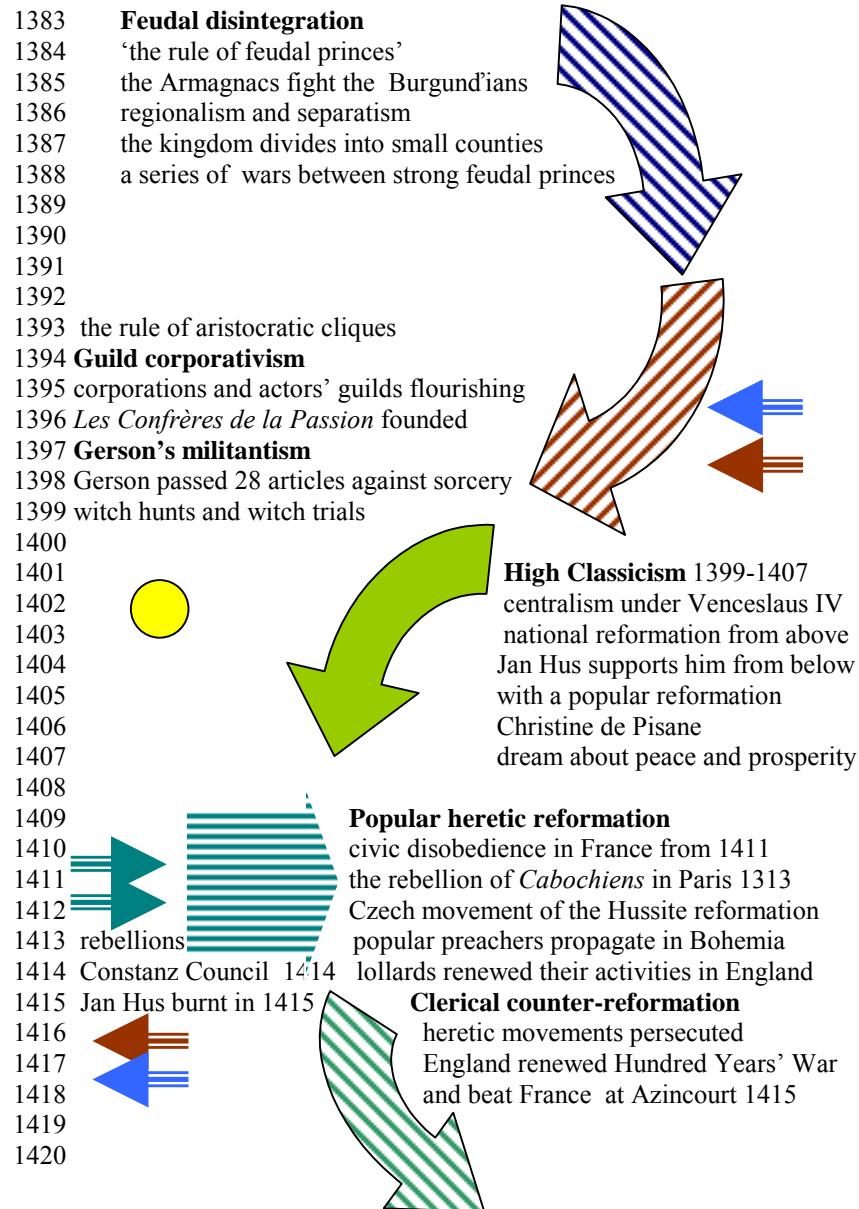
1383 **Feudal disintegration**
1384 'the rule of feudal princes'
1385 the Armagnacs fight the Burgund'ians
1386 regionalism and separatism
1387 the kingdom divides into small counties
1388 a series of wars between strong feudal princes
1389
1390
1391
1392
1393 the rule of aristocratic cliques
1394 **Guild corporativism**
1395 corporations and actors' guilds flourishing
1396 *Les Confrères de la Passion* founded
1397 **Gerson's militantism**
1398 Gerson passed 28 articles against sorcery
1399 witch hunts and witch trials
1400
1401 **High Classicism** 1399-1407
1402 centralism under Venceslaus IV
1403 national reformation from above
1404 Jan Hus supports him from below
1405 with a popular reformation
1406 Christine de Pisane
1407 dream about peace and prosperity
1408
1409 **Popular heretic reformation**
1410 civic disobedience in France from 1411
1411 the rebellion of *Cabochiens* in Paris 1313
1412 Czech movement of the Hussite reformation
1413 rebellions popular preachers propagate in Bohemia
1414 Constanz Council 1414 lollards renewed their activities in England
1415 Jan Hus burnt in 1415 **Clerical counter-reformation**
1416 heretic movements persecuted
1417 England renewed Hundred Years' War
1418 and beat France at Azincourt 1415
1419
1420